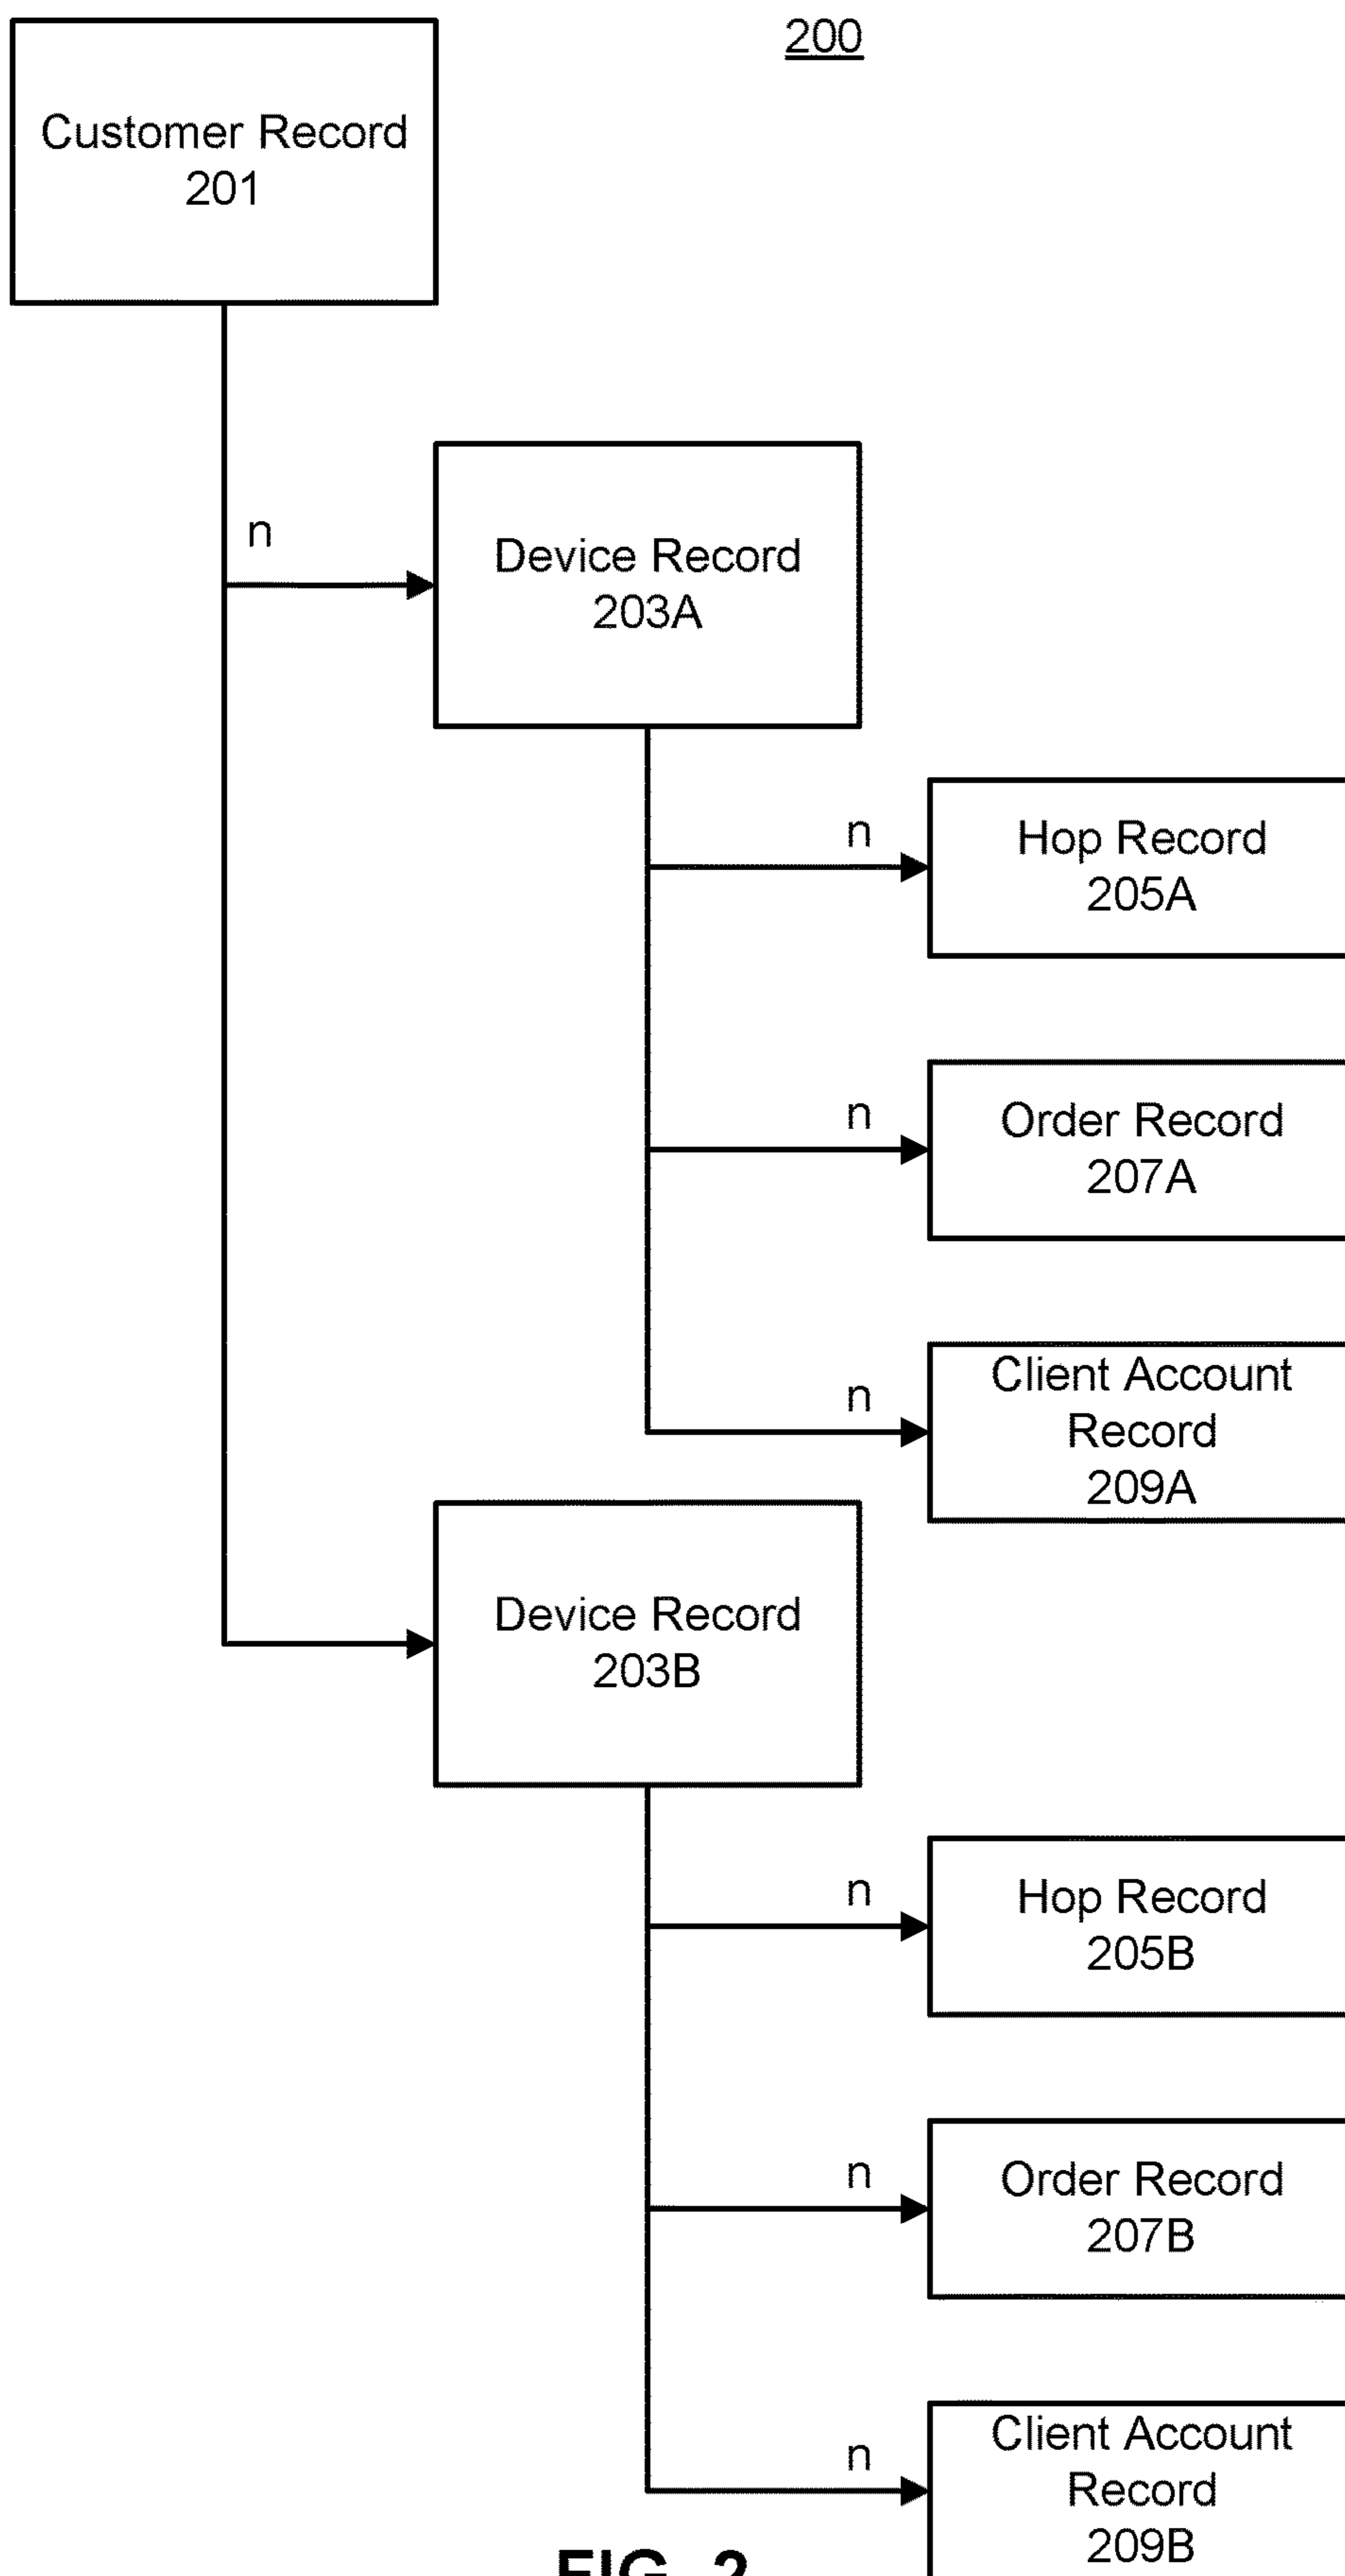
200

Customer Record
201

n

Device Record
203A

n

Hop Record
205A

n

Order Record
207A

n

Client Account
Record
209A

Device Record
203B

n

Hop Record
205B

n

Order Record
207B

n

Client Account
Record
209B

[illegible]